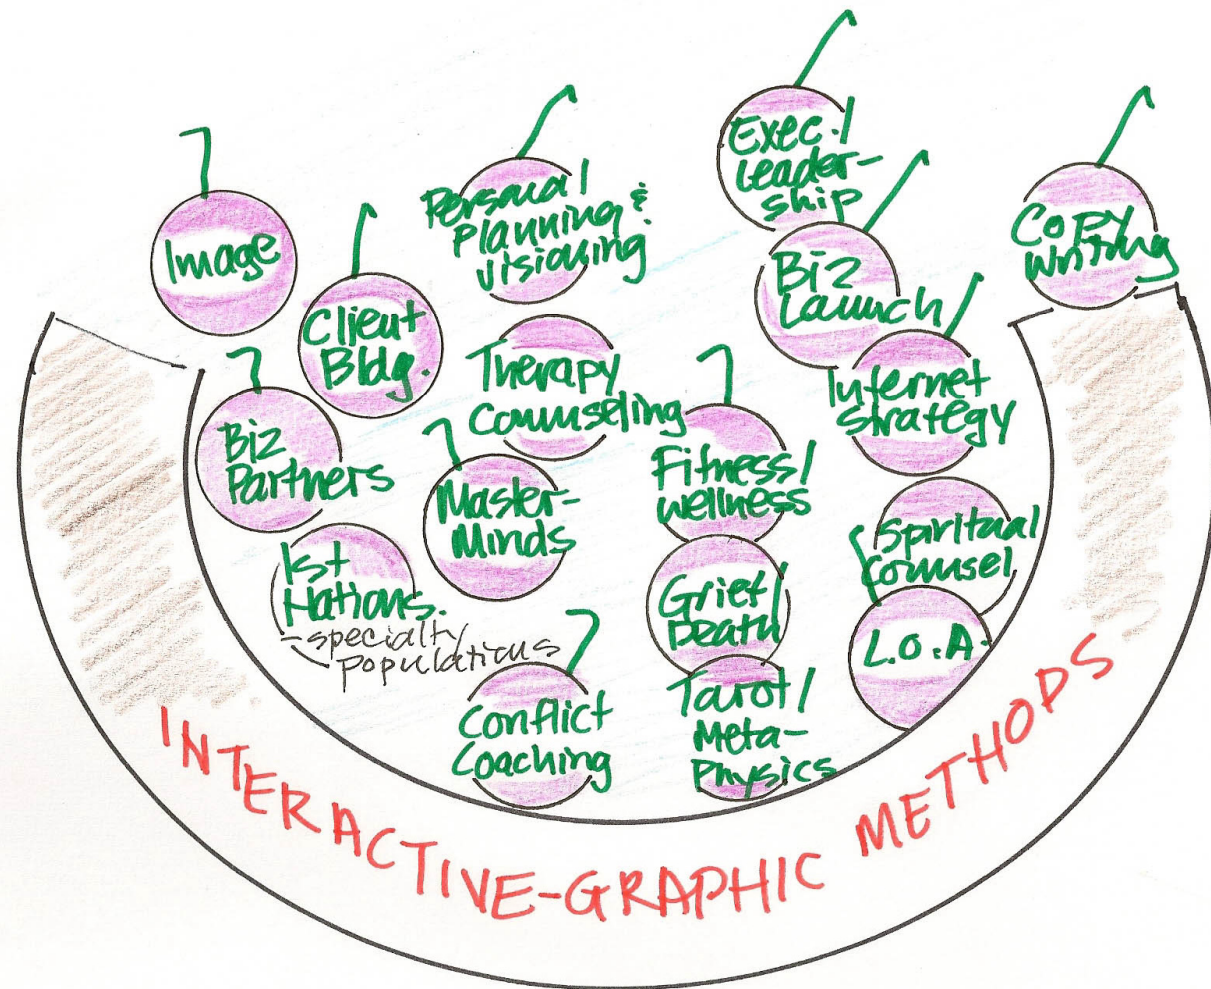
Image

Client Bldg.

Personal Planning & Visioning

Exec./ Leadership

Biz Launch

Copy Writing

Therapy Counseling

Internet Strategy

Biz Partners

Master-Minds

Fitness/ wellness

Spiritual Counsel

1st Nations - specialty Populations

Grief/ Death

L.O.A.

Conflict Coaching

Tarot/ Meta-Physics

INTERACTIVE-GRAPHIC METHODS